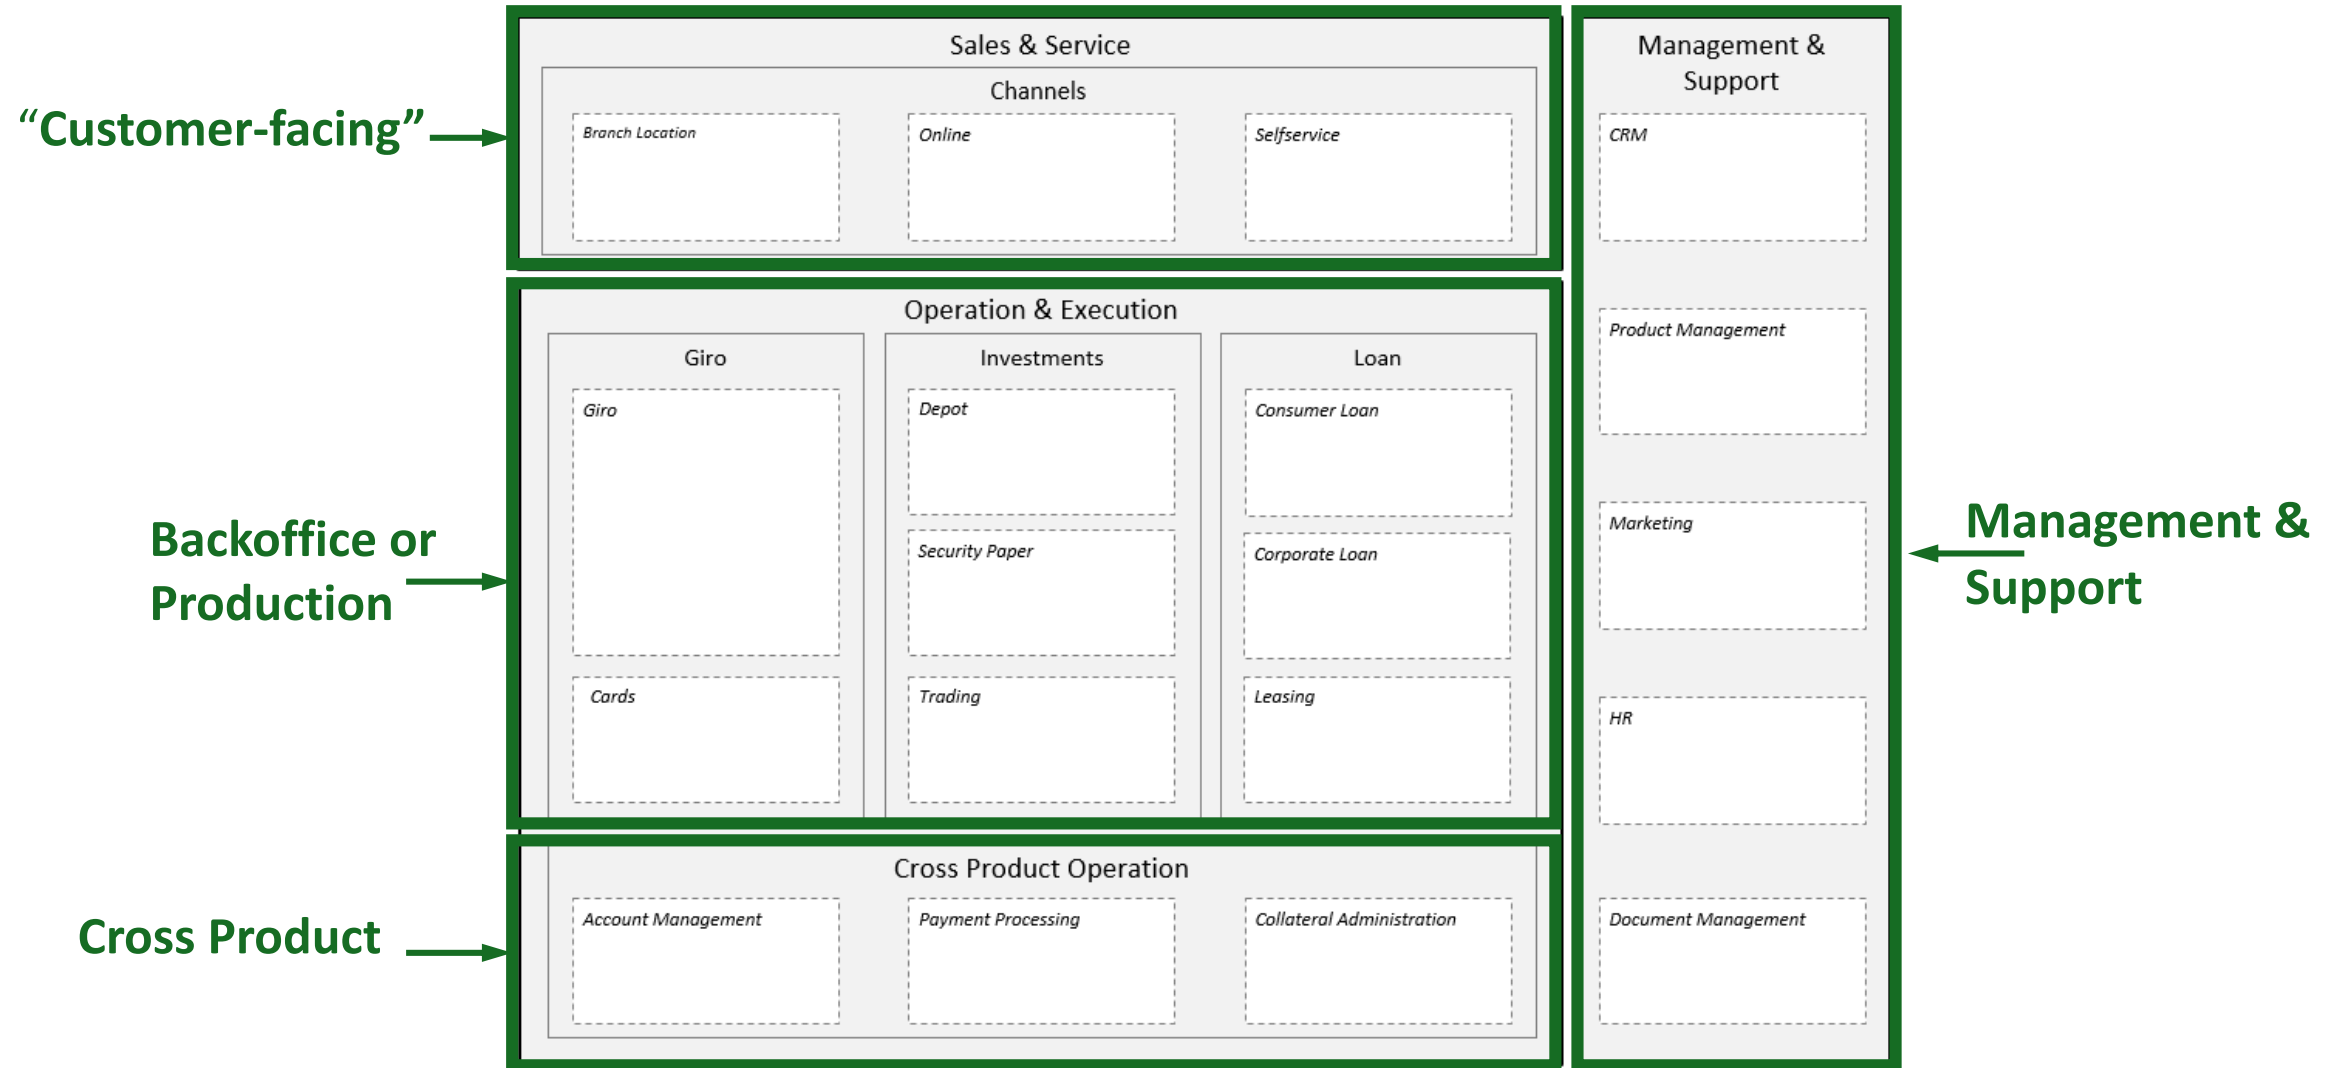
"Customer-facing"

Sales & Service

Channels

Branch Location

Online

Selfservice

Management & Support

CRM

Product Management

Marketing

HR

Document Management

Management & Support

Backoffice or Production

Operation & Execution

Giro

Giro

Cards

Investments

Depot

Security Paper

Trading

Loan

Consumer Loan

Corporate Loan

Leasing

Cross Product

Cross Product Operation

Account Management

Payment Processing

Collateral Administration